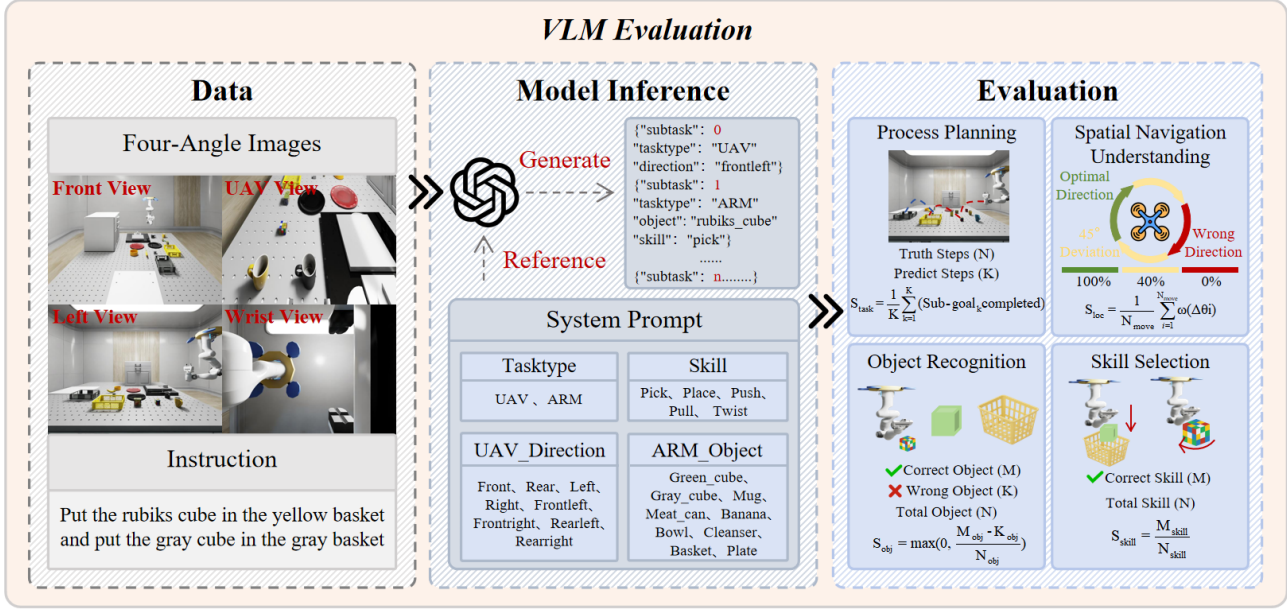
VLM Evaluation

Data

Four-Angle Images

Front View
UAV View
Left View
Wrist View

Instruction

Put the rubiks cube in the yellow basket and put the gray cube in the gray basket

Model Inference

Generate

Reference

{"subtask": 0
"tasktype": "UAV"
"direction": "frontleft"}
{"subtask": 1
"tasktype": "ARM"
"object": "rubiks_cube"
"skill": "pick"}
......
{"subtask": n........}

System Prompt

Tasktype
UAV 、ARM

Skill
Pick、Place、Push、Pull、Twist

UAV_Direction
Front、Rear、Left、Right、Frontleft、Frontright、Rearleft、Rearright

ARM_Object
Green_cube、Gray_cube、Mug、Meat_can、Banana、Bowl、Cleanser、Basket、Plate

Evaluation

Process Planning

Truth Steps (N)
Predict Steps (K)

$S_{task} = \frac{1}{K}\sum_{k=1}^{K}(\text{Sub-goal}_k \text{completed})$

Spatial Navigation Understanding

Optimal Direction
45° Deviation
Wrong Direction
100%
40%
0%

$S_{loc} = \frac{1}{N_{move}}\sum_{i=1}^{N_{move}}\omega(\Delta\theta i)$

Object Recognition

Correct Object (M)
Wrong Object (K)
Total Object (N)

$S_{obj} = \max(0, \frac{M_{obj} - K_{obj}}{N_{obj}})$

Skill Selection

Correct Skill (M)
Total Skill (N)

$S_{skill} = \frac{M_{skill}}{N_{skill}}$